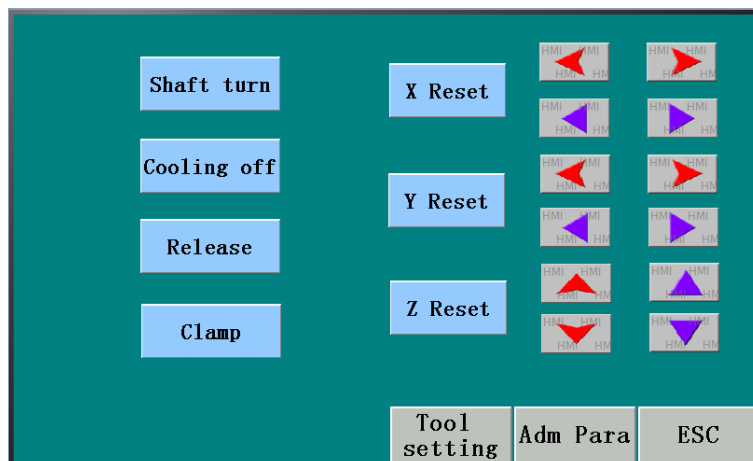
Shaft turn

Cooling off

Release

Clamp

X Reset

Y Reset

Z Reset

HMI HMI HM
HMI HMI HM
HMI HMI HM
HMI HMI HM
HMI HMI HM
HMI HMI HM
HMI HMI HM
HMI HMI HM
HMI HMI HM
HMI HMI HM
HMI HMI HM
HMI HMI HM

Tool setting

Adm Para

ESC